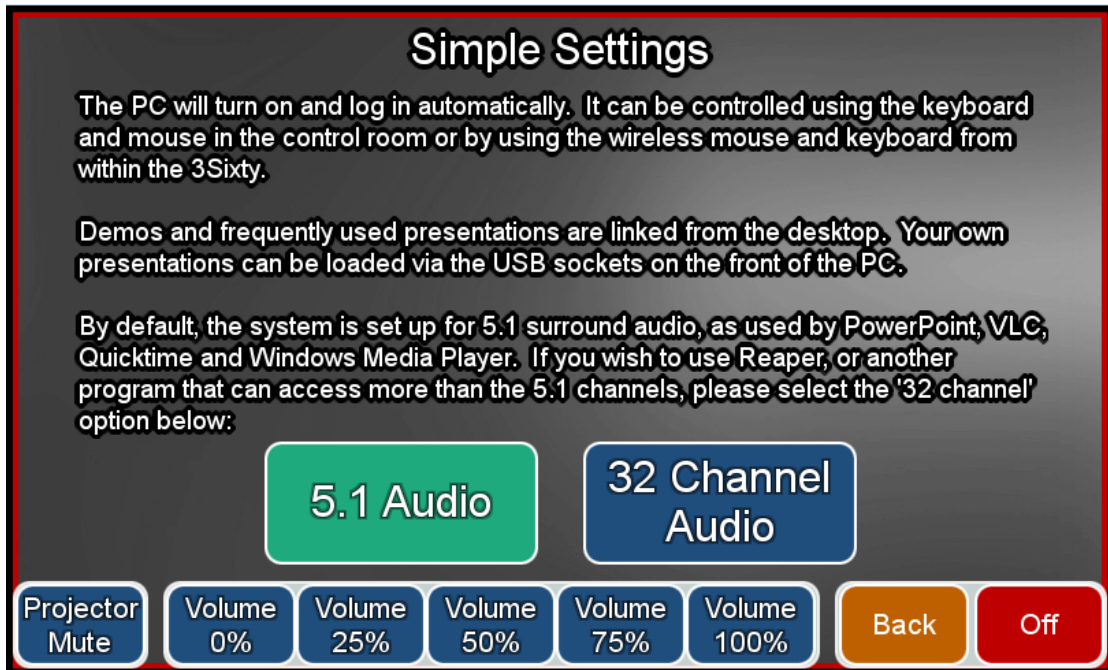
Simple Settings

The PC will turn on and log in automatically. It can be controlled using the keyboard and mouse in the control room or by using the wireless mouse and keyboard from within the 3Sixty.

Demos and frequently used presentations are linked from the desktop. Your own presentations can be loaded via the USB sockets on the front of the PC.

By default, the system is set up for 5.1 surround audio, as used by PowerPoint, VLC, Quicktime and Windows Media Player. If you wish to use Reaper, or another program that can access more than the 5.1 channels, please select the '32 channel' option below:

5.1 Audio

32 Channel Audio

Projector Mute

Volume 0%

Volume 25%

Volume 50%

Volume 75%

Volume 100%

Back

Off